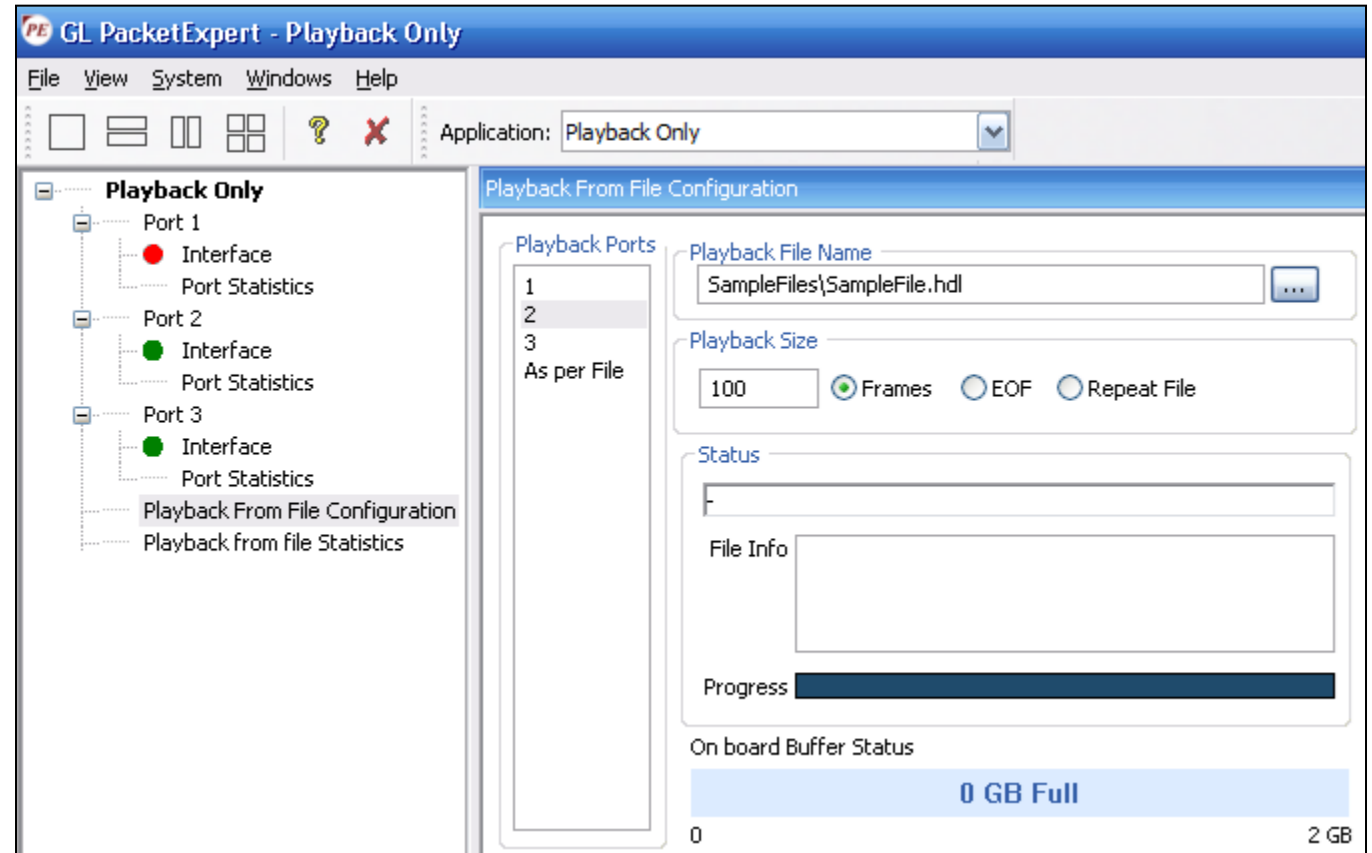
PE GL PacketExpert - Playback Only

File View System Windows Help

Application: Playback Only

Playback Only
Port 1
Interface
Port Statistics
Port 2
Interface
Port Statistics
Port 3
Interface
Port Statistics
Playback From File Configuration
Playback from file Statistics

Playback From File Configuration

Playback Ports
1
2
3
As per File

Playback File Name
SampleFiles\SampleFile.hdl
...

Playback Size
100 Frames EOF Repeat File

Status
-
File Info

Progress

On board Buffer Status
0 GB Full
0
2 GB